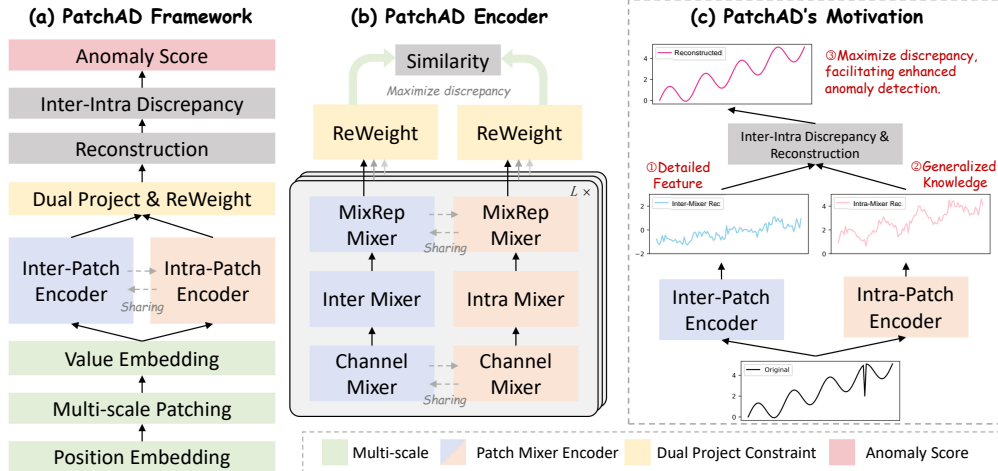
(a) PatchAD Framework

Anomaly Score

Inter-Intra Discrepancy

Reconstruction

Dual Project & ReWeight

Inter-Patch Encoder

Intra-Patch Encoder

Sharing

Value Embedding

Multi-scale Patching

Position Embedding

(b) PatchAD Encoder

Similarity

Maximize discrepancy

ReWeight

ReWeight

$L\times$

MixRep Mixer

MixRep Mixer

Sharing

Inter Mixer

Intra Mixer

Channel Mixer

Channel Mixer

Sharing

(c) PatchAD's Motivation

Reconstructed

4
2
0

③Maximize discrepancy, facilitating enhanced anomaly detection.

Inter-Intra Discrepancy & Reconstruction

①Detailed Feature

②Generalized Knowledge

Inter-Mixer Rec

2
0
−2

Intra-Mixer Rec

4
2
0

Inter-Patch Encoder

Intra-Patch Encoder

Original

4
2
0

Multi-scale

Patch Mixer Encoder

Dual Project Constraint

Anomaly Score